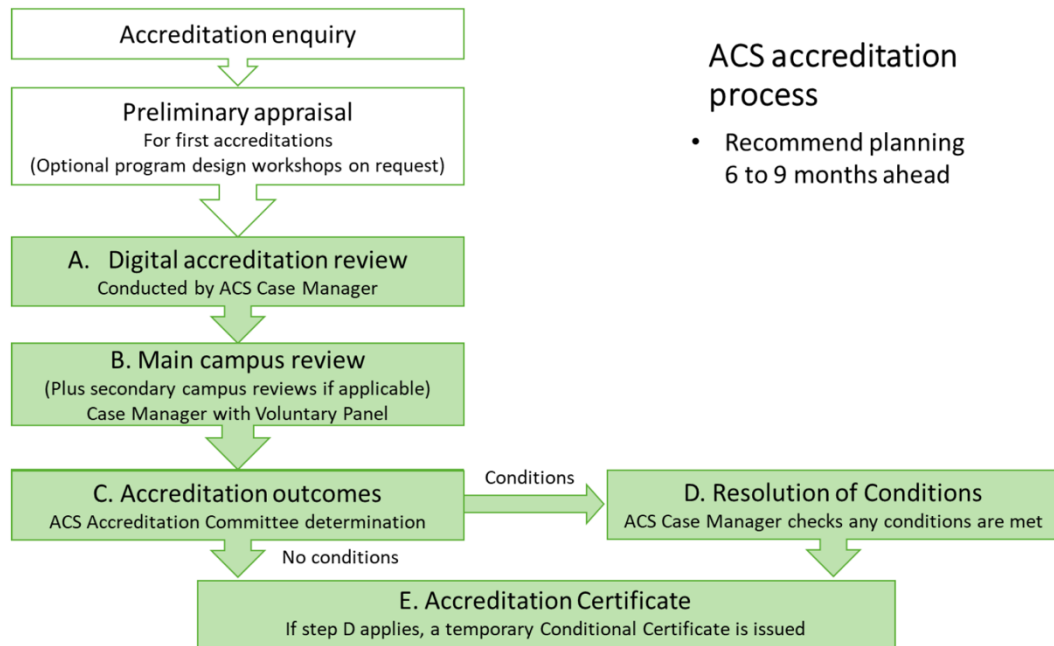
Accreditation enquiry

Preliminary appraisal
For first accreditations
(Optional program design workshops on request)

A. Digital accreditation review
Conducted by ACS Case Manager

B. Main campus review
(Plus secondary campus reviews if applicable)
Case Manager with Voluntary Panel

C. Accreditation outcomes
ACS Accreditation Committee determination

Conditions

D. Resolution of Conditions
ACS Case Manager checks any conditions are met

No conditions

E. Accreditation Certificate
If step D applies, a temporary Conditional Certificate is issued

ACS accreditation process

• Recommend planning 6 to 9 months ahead